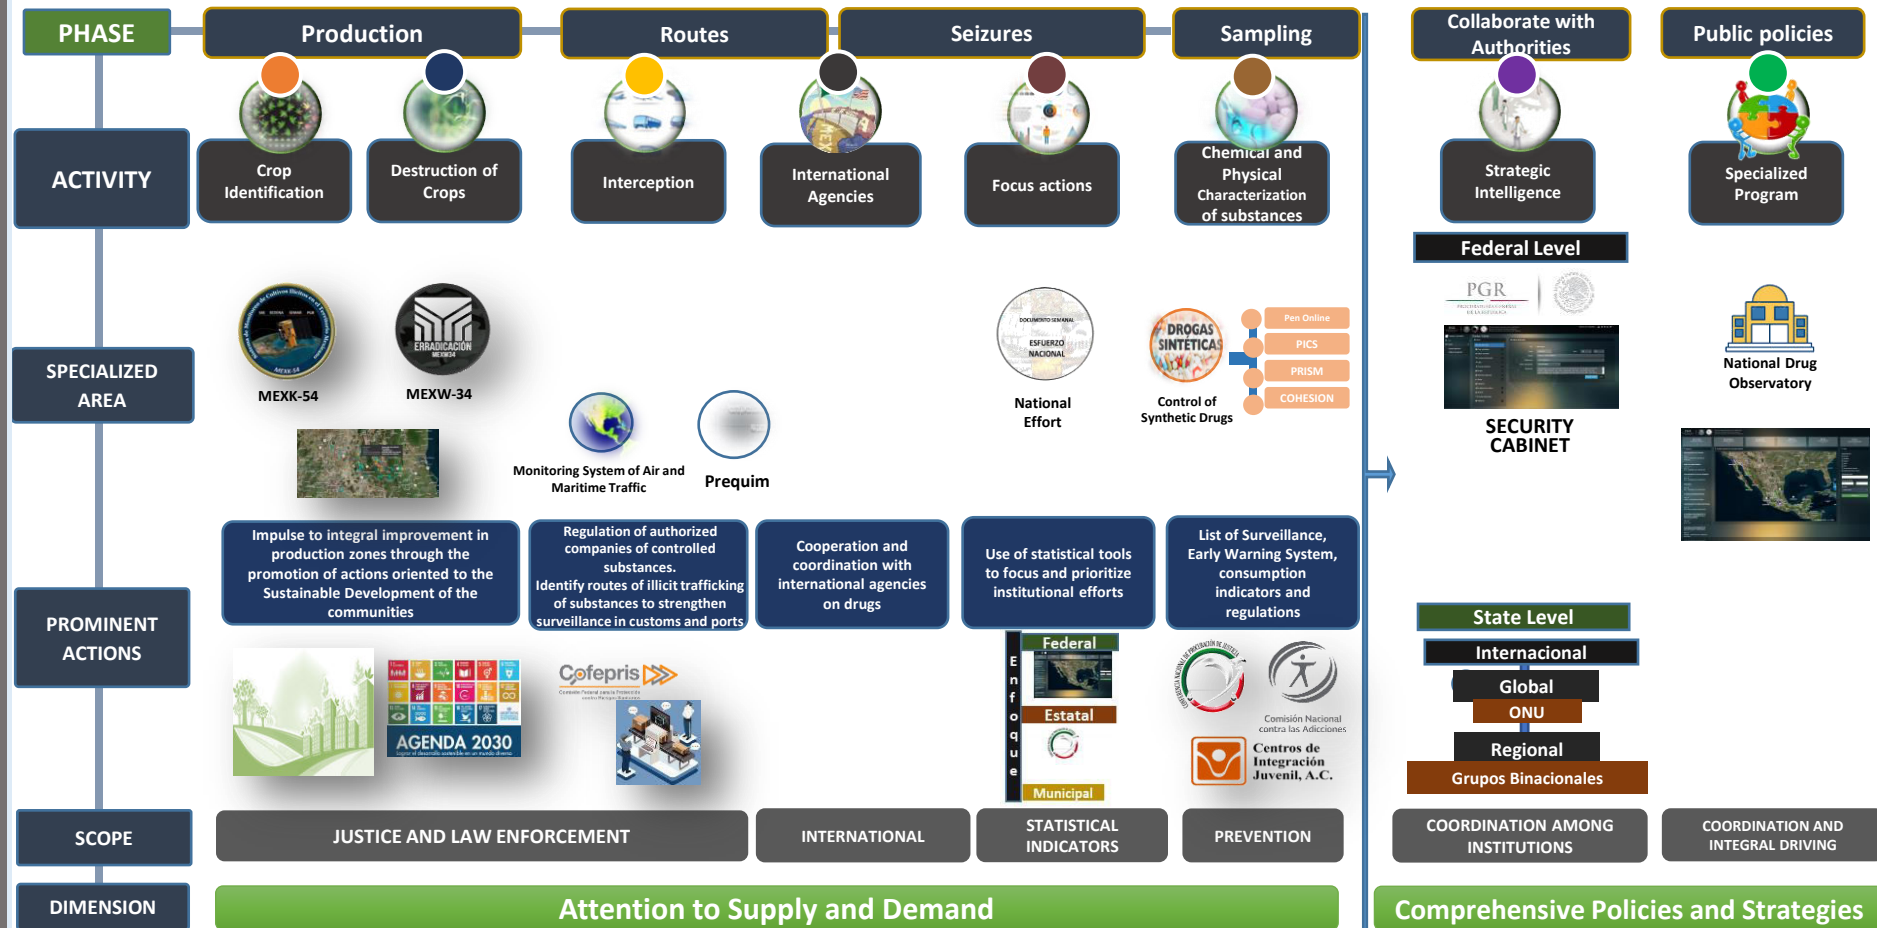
PHASE

Production

Routes

Seizures

Sampling

Collaborate with Authorities

Public policies

ACTIVITY

Crop Identification

Destruction of Crops

Interception

International Agencies

Focus actions

Chemical and Physical Characterization of substances

Strategic Intelligence

Specialized Program

Federal Level

PGR

SECURITY CABINET

SPECIALIZED AREA

MEXK-54

ERRADICACIÓN MEXW34

MEXW-34

Monitoring System of Air and Maritime Traffic

Prequim

DOCUMENTO SEMANAL ESFUERZO NACIONAL

National Effort

DROGAS SINTÉTICAS

Control of Synthetic Drugs

Pen Online

PICS

PRISM

COHESION

National Drug Observatory

PROMINENT ACTIONS

Impulse to integral improvement in production zones through the promotion of actions oriented to the Sustainable Development of the communities

Regulation of authorized companies of controlled substances. Identify routes of illicit trafficking of substances to strengthen surveillance in customs and ports

Cooperation and coordination with international agencies on drugs

Use of statistical tools to focus and prioritize institutional efforts

List of Surveillance, Early Warning System, consumption indicators and regulations

State Level

Internacional

Global

ONU

Regional

Grupos Binacionales

AGENDA 2030

Cofepris

Federal

Estatal

Municipal

E n f o q u e

Comisión Nacional contra las Adicciones

Centros de Integración Juvenil, A.C.

SCOPE

JUSTICE AND LAW ENFORCEMENT

INTERNATIONAL

STATISTICAL INDICATORS

PREVENTION

COORDINATION AMONG INSTITUTIONS

COORDINATION AND INTEGRAL DRIVING

DIMENSION

Attention to Supply and Demand

Comprehensive Policies and Strategies